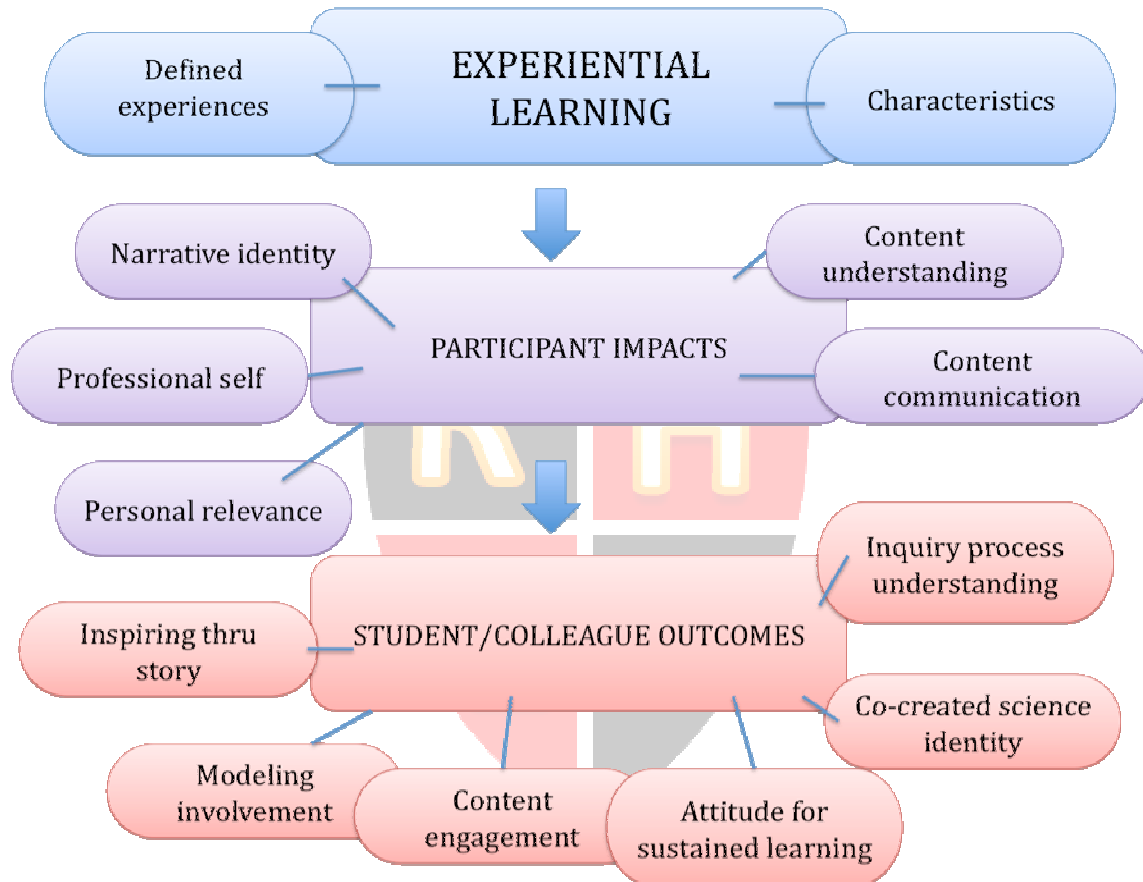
Defined experiences

EXPERIENTIAL LEARNING

Characteristics

Narrative identity

Content understanding

PARTICIPANT IMPACTS

Professional self

Content communication

Personal relevance

Inquiry process understanding

Inspiring thru story

STUDENT/COLLEAGUE OUTCOMES

Co-created science identity

Modeling involvement

Content engagement

Attitude for sustained learning